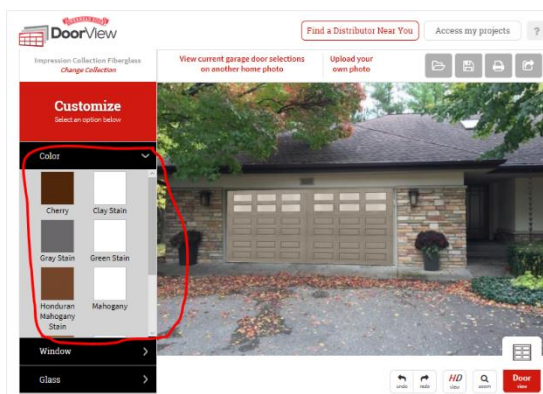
DoorView

Find a Distributor Near You

Access my projects

?

Impression Collection Fiberglass
Change Collection

View current garage door selections on another home photo

Upload your own photo

Customize
Select an option below

Color

Cherry

Clay Stain

Gray Stain

Green Stain

Honduran Mahogany Stain

Mahogany

Window

Glass

undo

redo

HD
view

zoom

Door
view